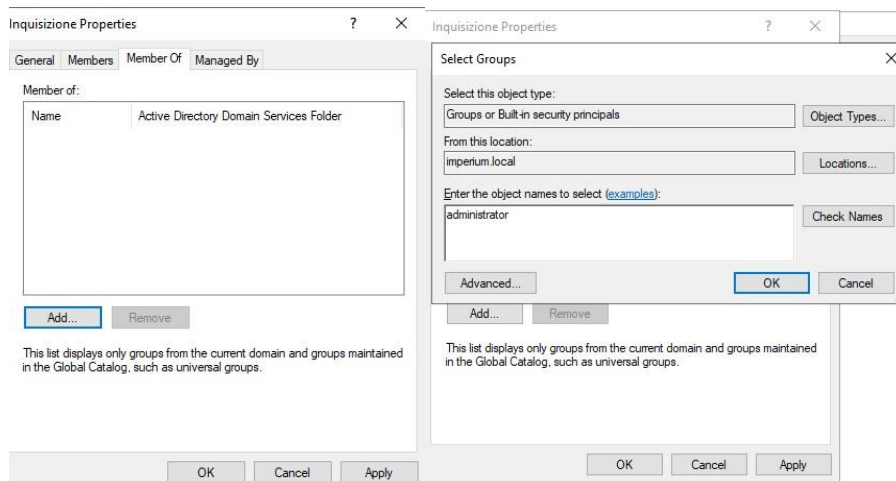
Inquisizione Properties ? ×

General Members Member Of Managed By

Member of:

| Name | Active Directory Domain Services Folder |
|---|---|

Add... Remove

This list displays only groups from the current domain and groups maintained in the Global Catalog, such as universal groups.

OK Cancel Apply

Inquisizione Properties ? ×

Select Groups ×

Select this object type:

Groups or Built-in security principals

Object Types...

From this location:

imperium.local

Locations...

Enter the object names to select (examples):

administrator

Check Names

Advanced... OK Cancel

Add... Remove

This list displays only groups from the current domain and groups maintained in the Global Catalog, such as universal groups.

OK Cancel Apply